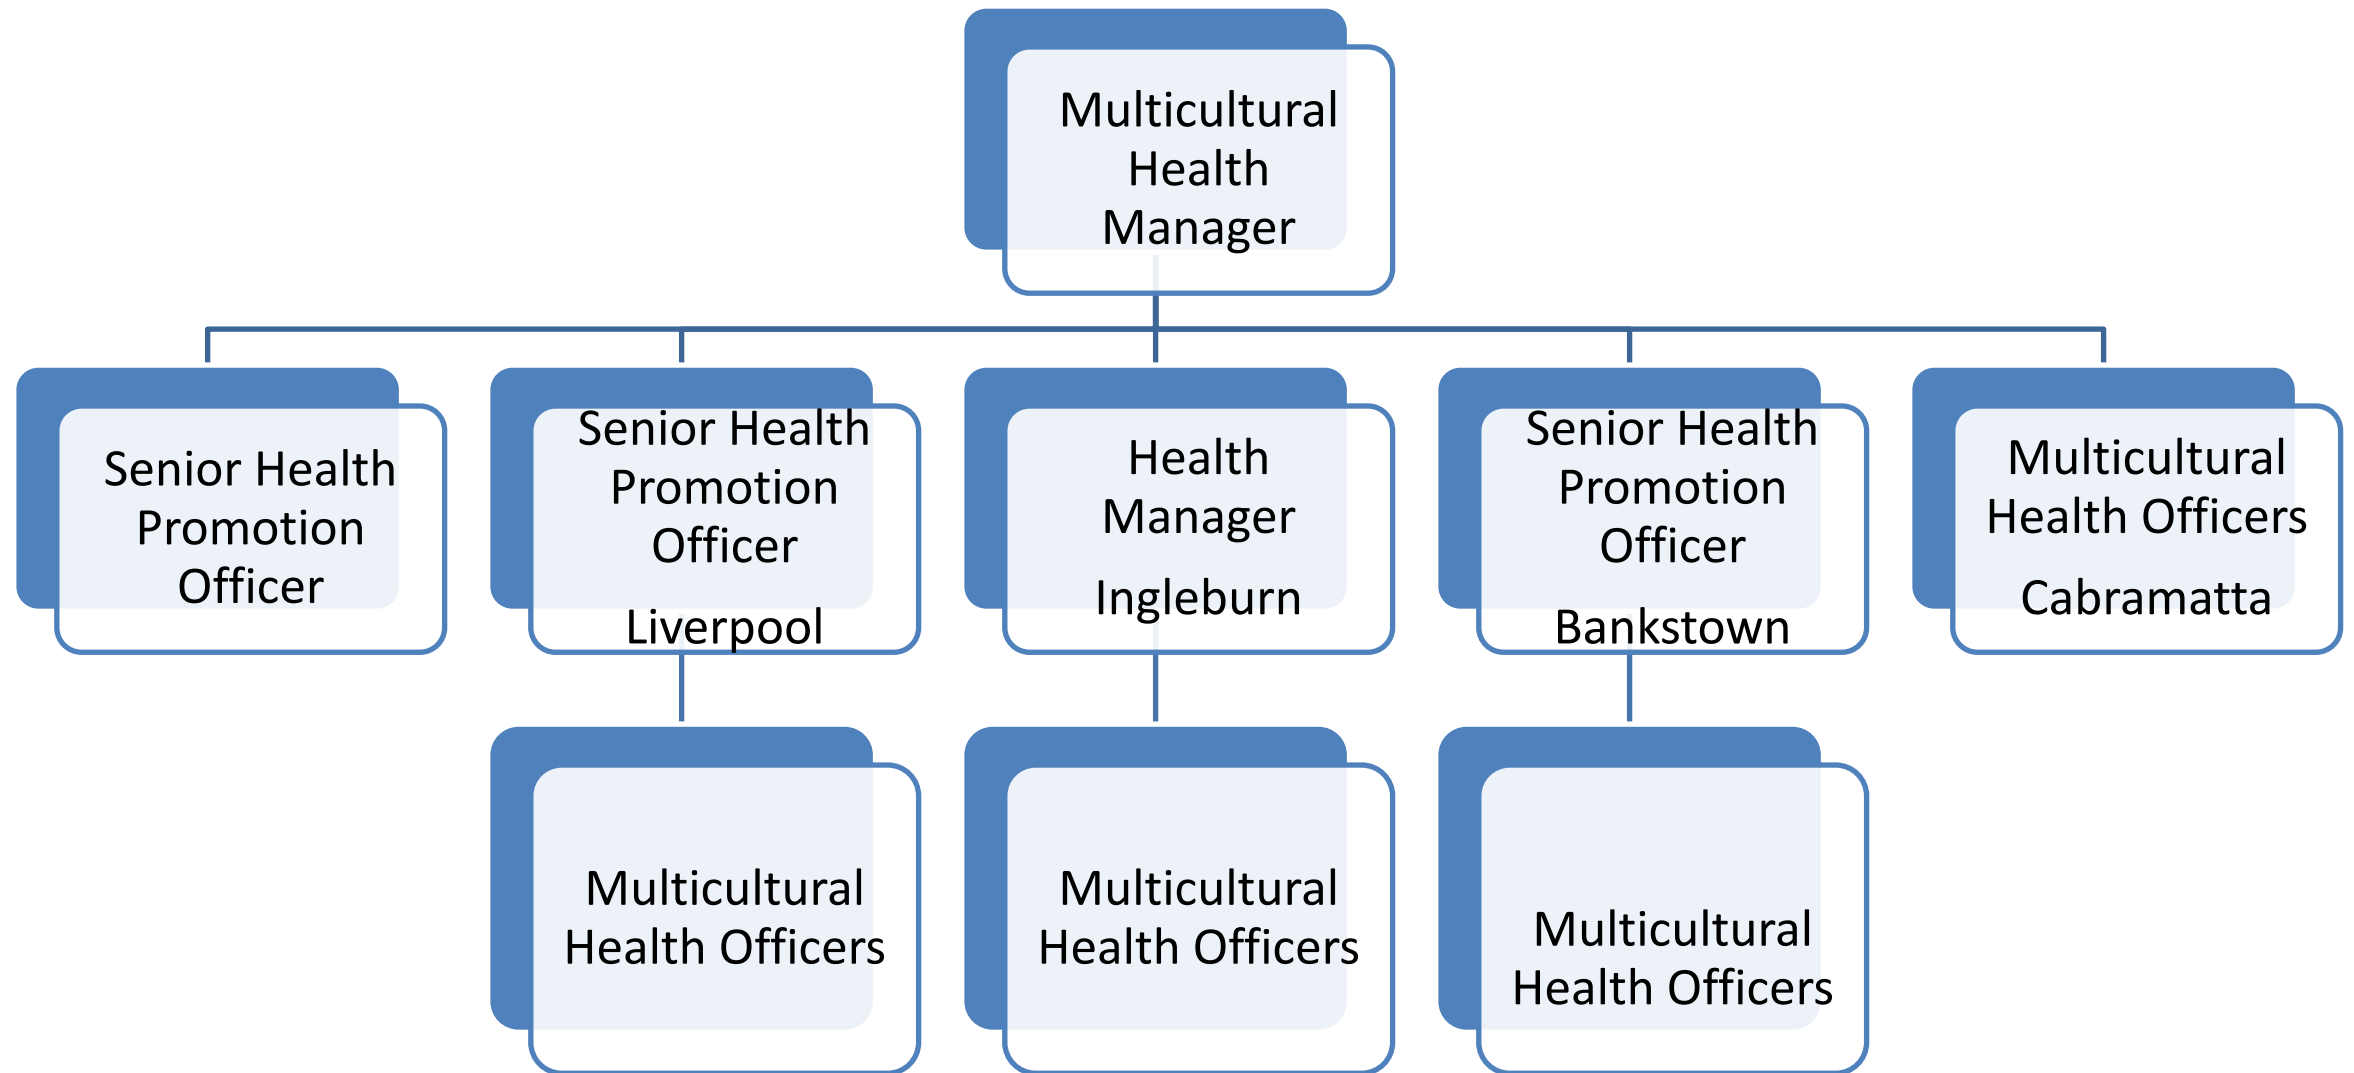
Multicultural Health Manager

Senior Health Promotion Officer

Senior Health Promotion Officer

Liverpool

Health Manager

Ingleburn

Senior Health Promotion Officer

Bankstown

Multicultural Health Officers

Cabramatta

Multicultural Health Officers

Multicultural Health Officers

Multicultural Health Officers